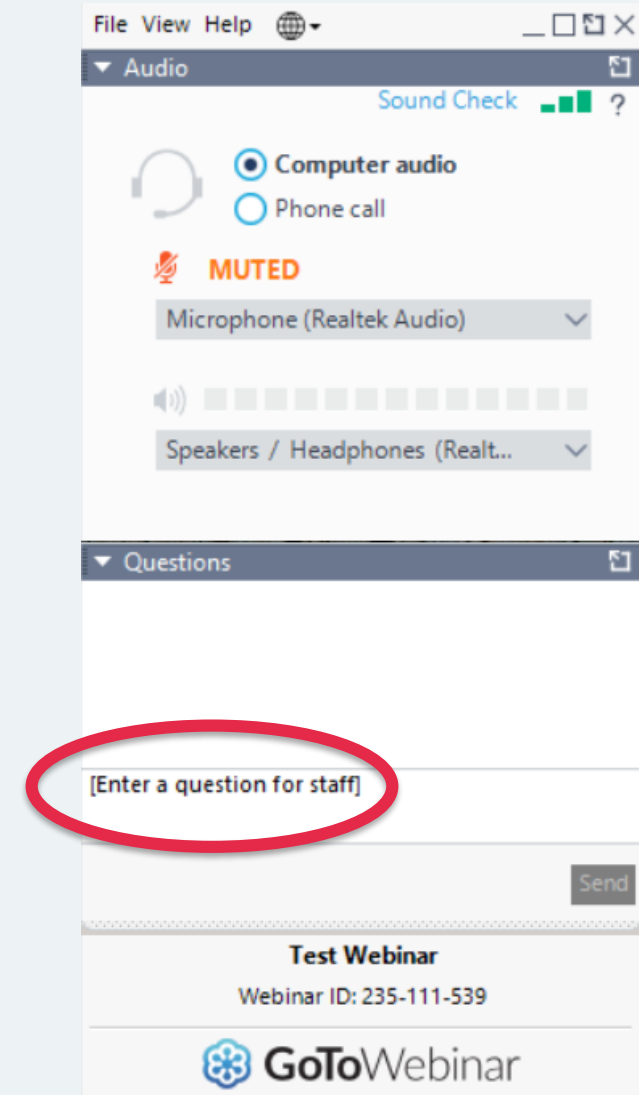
File View Help

Audio

Sound Check ?

Computer audio
Phone call

MUTED

Microphone (Realtek Audio)

Speakers / Headphones (Realt...

Questions

[Enter a question for staff]

Send

Test Webinar

Webinar ID: 235-111-539

GoToWebinar